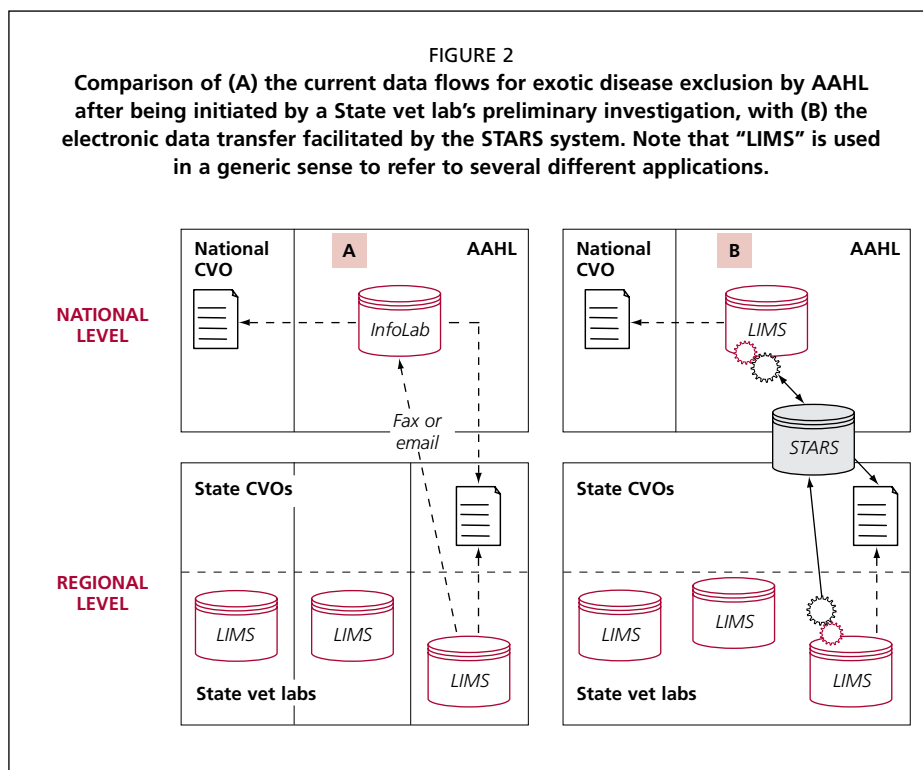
FIGURE 2

**Comparison of (A) the current data flows for exotic disease exclusion by AAHL after being initiated by a State vet lab's preliminary investigation, with (B) the electronic data transfer facilitated by the STARS system. Note that "LIMS" is used in a generic sense to refer to several different applications.**

NATIONAL LEVEL

REGIONAL LEVEL

National CVO

A

AAHL

InfoLab

Fax or email

State CVOs

LIMS

LIMS

LIMS

State vet labs

National CVO

B

AAHL

LIMS

STARS

State CVOs

LIMS

LIMS

LIMS

State vet labs